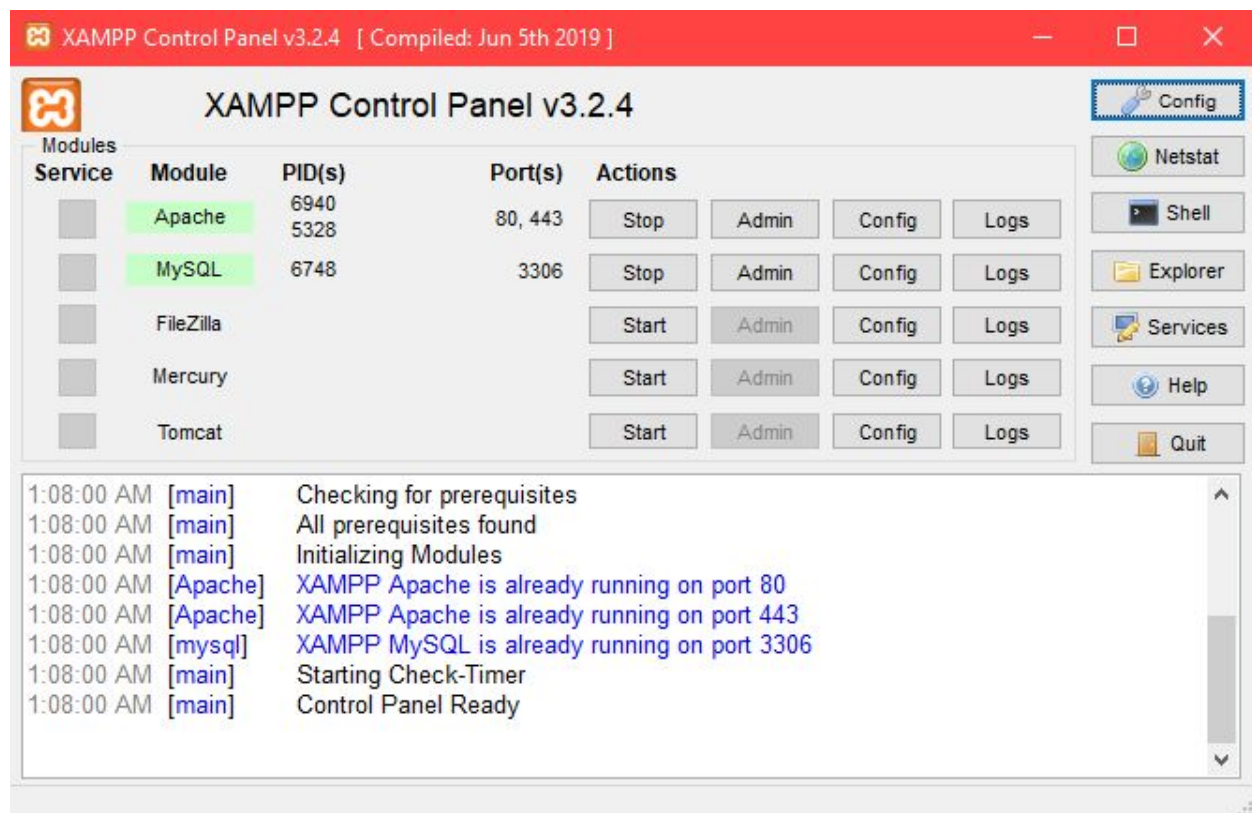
XAMPP Control Panel v3.2.4 [ Compiled: Jun 5th 2019 ]

XAMPP Control Panel v3.2.4

Config
Netstat
Shell
Explorer
Services
Help
Quit

Modules

| Service | Module | PID(s) | Port(s) | Actions | | | |
|---|---|---|---|---|---|---|---|
| | Apache | 6940 5328 | 80, 443 | Stop | Admin | Config | Logs |
| | MySQL | 6748 | 3306 | Stop | Admin | Config | Logs |
| | FileZilla | | | Start | Admin | Config | Logs |
| | Mercury | | | Start | Admin | Config | Logs |
| | Tomcat | | | Start | Admin | Config | Logs |

1:08:00 AM [main] Checking for prerequisites
1:08:00 AM [main] All prerequisites found
1:08:00 AM [main] Initializing Modules
1:08:00 AM [Apache] XAMPP Apache is already running on port 80
1:08:00 AM [Apache] XAMPP Apache is already running on port 443
1:08:00 AM [mysql] XAMPP MySQL is already running on port 3306
1:08:00 AM [main] Starting Check-Timer
1:08:00 AM [main] Control Panel Ready